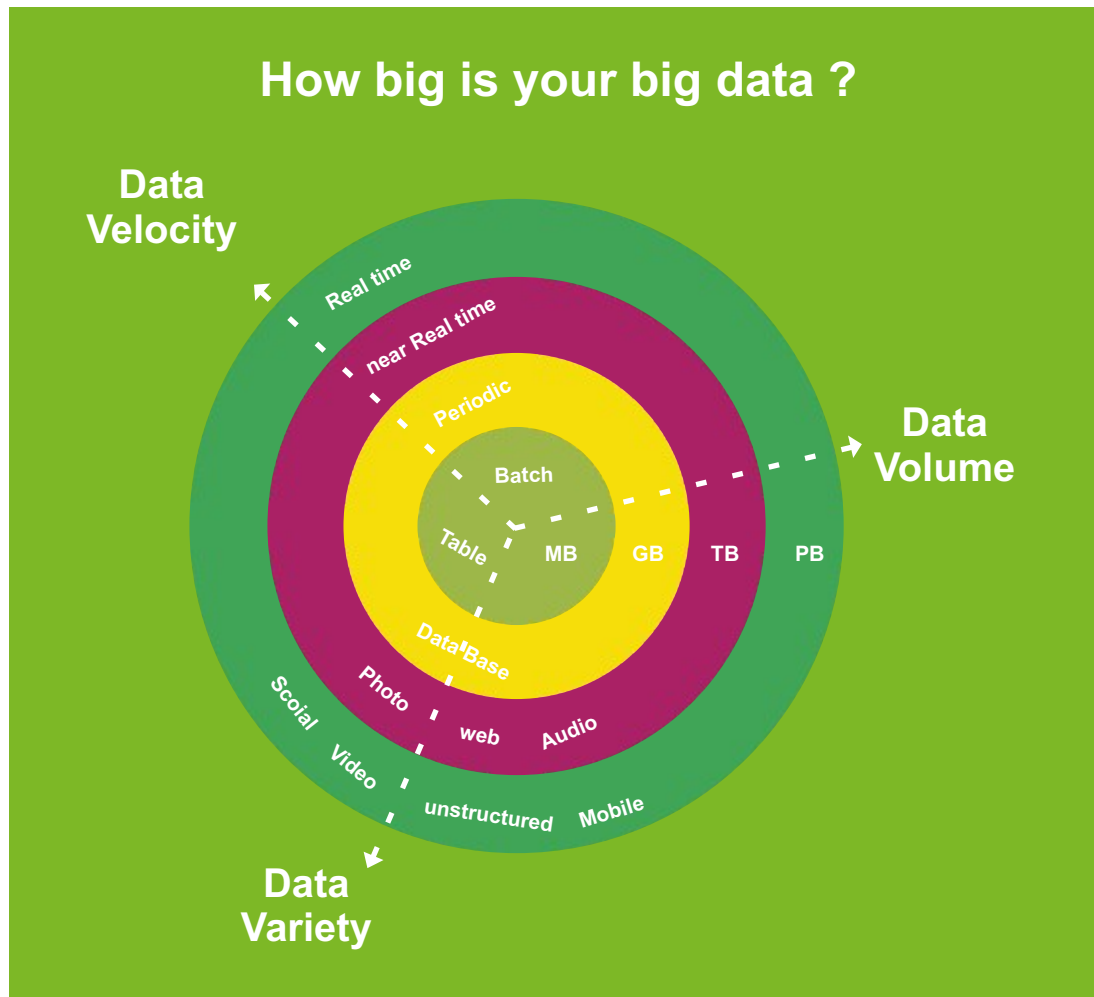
How big is your big data ?

Data Velocity

Real time

near Real time

Periodic

Batch

Data Volume

Table

MB

GB

TB

PB

Data Base

Photo

web

Audio

Scoial

Video

unstructured

Mobile

Data Variety